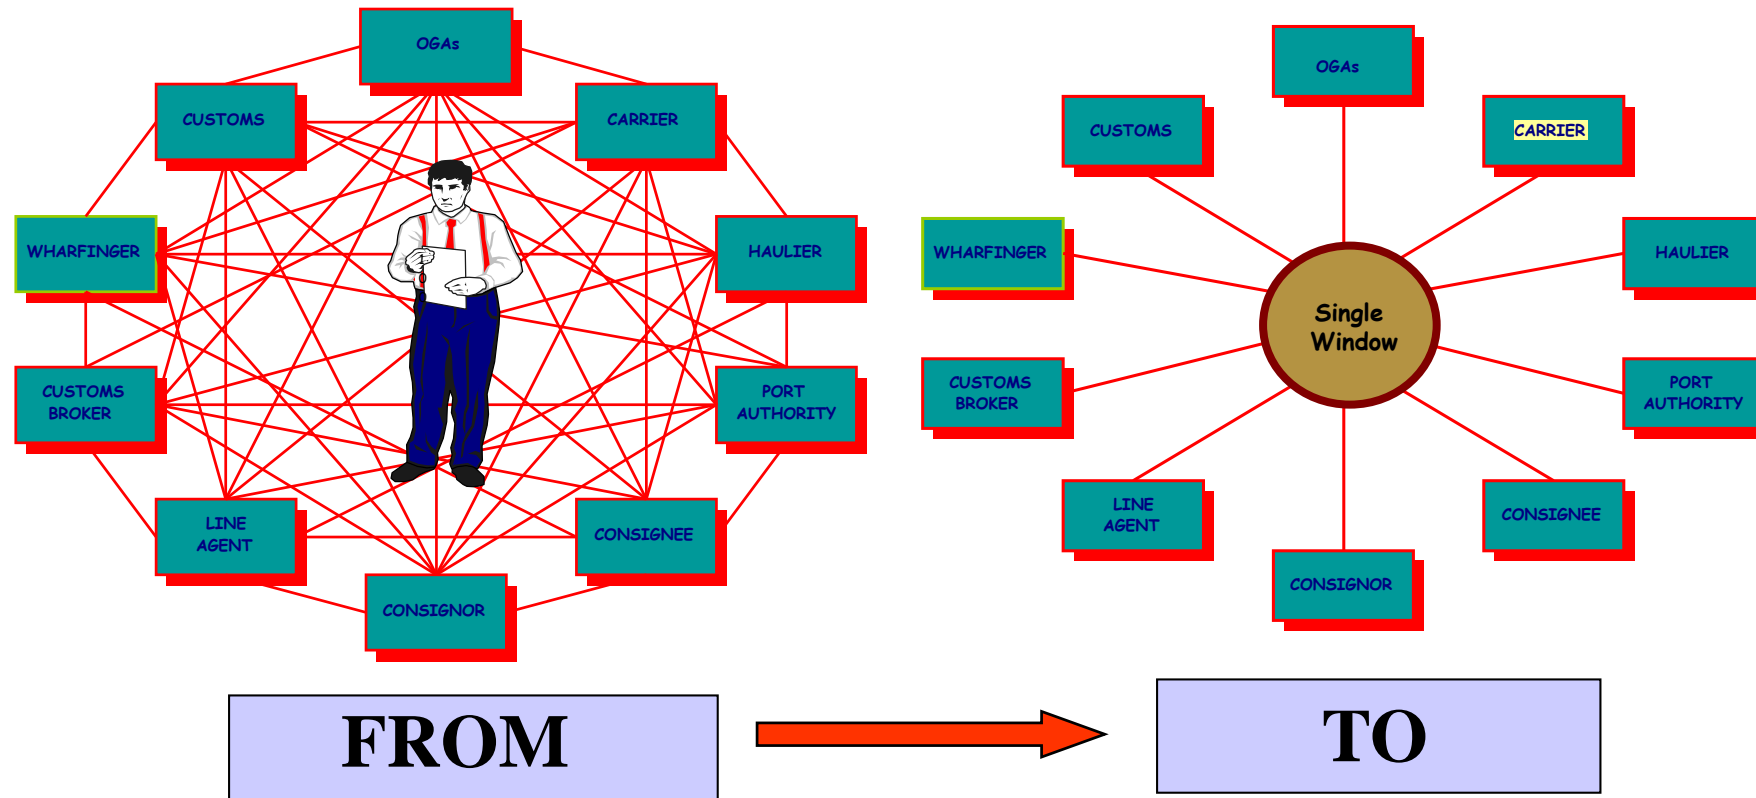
OGAs

CUSTOMS

CARRIER

WHARFINGER

HAULIER

CUSTOMS BROKER

PORT AUTHORITY

LINE AGENT

CONSIGNEE

CONSIGNOR

OGAs

CUSTOMS

CARRIER

WHARFINGER

HAULIER

Single Window

CUSTOMS BROKER

PORT AUTHORITY

LINE AGENT

CONSIGNEE

CONSIGNOR

FROM

TO